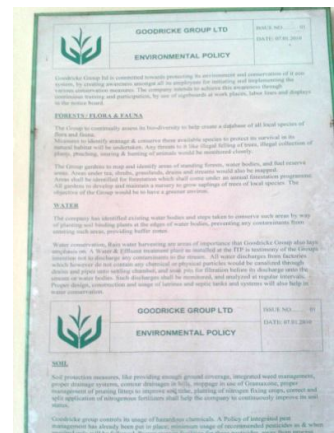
GOODRICKE GROUP LTD

ENVIRONMENTAL POLICY

ISSUE NO. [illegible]

DATE: 07.01.2010

Goodricke Group ltd is committed towards protecting its environment and conservation of it eco system, by creating awareness amongst all its employees for initiating and implementing the various conservation measures. The company intends to achieve this awareness through continuous training and participation, by use of signboards at work places, labor lines and displays in the notice board.

FORESTS / FLORA & FAUNA

The Group to continually assess its biodiversity to help create a database of all local species of flora and fauna.

Measures to identify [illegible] & conserve these available species to protect its survival in its natural habitat will be undertaken. Any threats to it like illegal felling of trees, illegal collection of plants, poaching, snaring & hunting of animals would be monitored closely.

The Group gardens to map and identify areas of standing forests, water bodies, and find riverine areas. Areas under tea, shrubs, grasslands, drains and streams would also be mapped. Areas shall be identified for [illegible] which shall come under an animal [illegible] programme. All gardens to develop and maintain a nursery to grow saplings of trees of local species. The objective of the Group would be to have a greener environ.

WATER

The company has identified existing water bodies and steps taken to conserve such areas by way of planting soil binding plants at the edges of water bodies, preventing any contaminants from entering such areas, avoiding traffic areas.

Water conservation, Rain water harvesting are areas of importance that Goodricke Group also have emphasis on. A Waste & Effluent treatment plant is installed at the ITP & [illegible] of the Group to minimise not to discharge any contaminants to the stream. All water discharges from factories which however do not contain any chemical or physical particles would be canalized through drains and pipes into walking channel and soak pits for filtration before its discharge into the stream or water bodies. Such discharges shall be monitored, and analyzed at regular intervals. Proper design, construction and usage of latrines and septic tanks and systems will also help in water conservation.

GOODRICKE GROUP LTD

ENVIRONMENTAL POLICY

ISSUE NO. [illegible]

DATE: 07.01.2010

SOIL

Soil protection measures, like providing enough ground coverage, integrated water management, proper drainage systems, contour drainages in hilly, mulchings in use of Guatemala, proper management of pruning litters to improve soil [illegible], planting of nitrogen fixing crops, correct and split application of nitrogenous fertilizers shall help the company to continuously improve its soil status.

Goodricke group controls its usage of hazardous chemicals. A Policy of integrated pest management has already been put in place, minimum usage of recommended pesticides as & when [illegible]